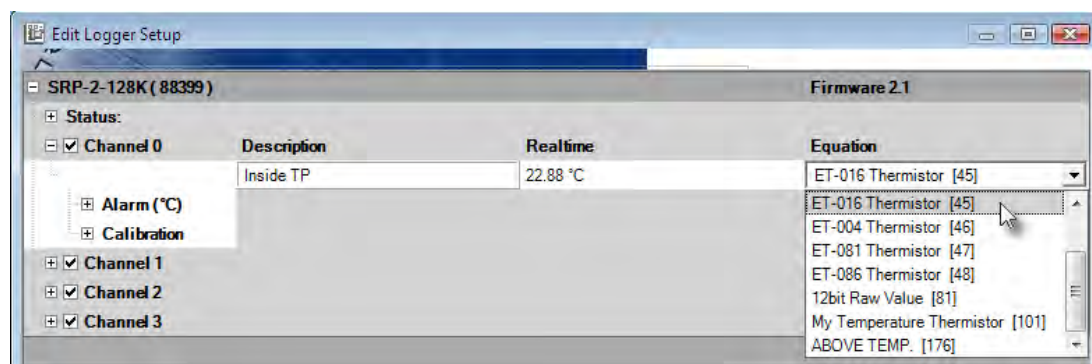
Edit Logger Setup

SRP-2-128K (88399)

Firmware 2.1

Status:

Channel 0

| Description | Realtime | Equation |
|---|---|---|
| Inside TP | 22.88 °C | ET-016 Thermistor [45] |

Alarm (°C)

Calibration

Channel 1

Channel 2

Channel 3

ET-016 Thermistor [45]
ET-004 Thermistor [46]
ET-081 Thermistor [47]
ET-086 Thermistor [48]
12bit Raw Value [81]
My Temperature Thermistor [101]
ABOVE TEMP. [176]